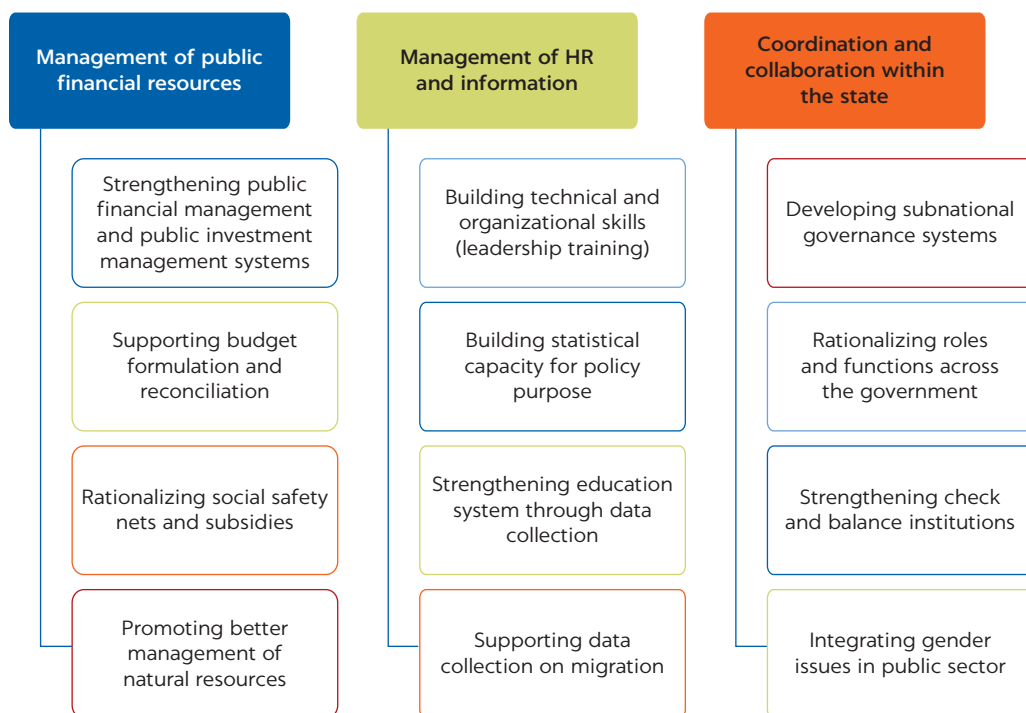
Management of public financial resources

Strengthening public financial management and public investment management systems

Supporting budget formulation and reconciliation

Rationalizing social safety nets and subsidies

Promoting better management of natural resources

Management of HR and information

Building technical and organizational skills (leadership training)

Building statistical capacity for policy purpose

Strengthening education system through data collection

Supporting data collection on migration

Coordination and collaboration within the state

Developing subnational governance systems

Rationalizing roles and functions across the government

Strengthening check and balance institutions

Integrating gender issues in public sector